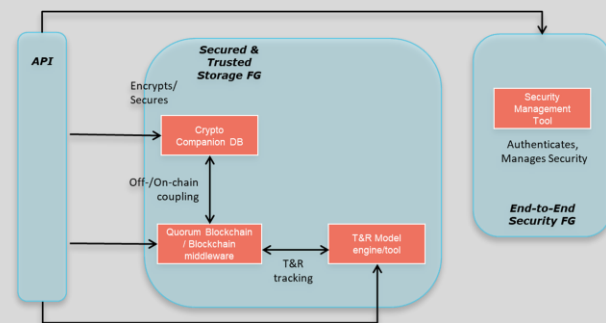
API

Secured & Trusted Storage FG

Encrypts/ Secures

Crypto Companion DB

Off-/On-chain coupling

Quorum Blockchain / Blockchain middleware

T&R tracking

T&R Model engine/tool

Security Management Tool

Authenticates, Manages Security

End-to-End Security FG